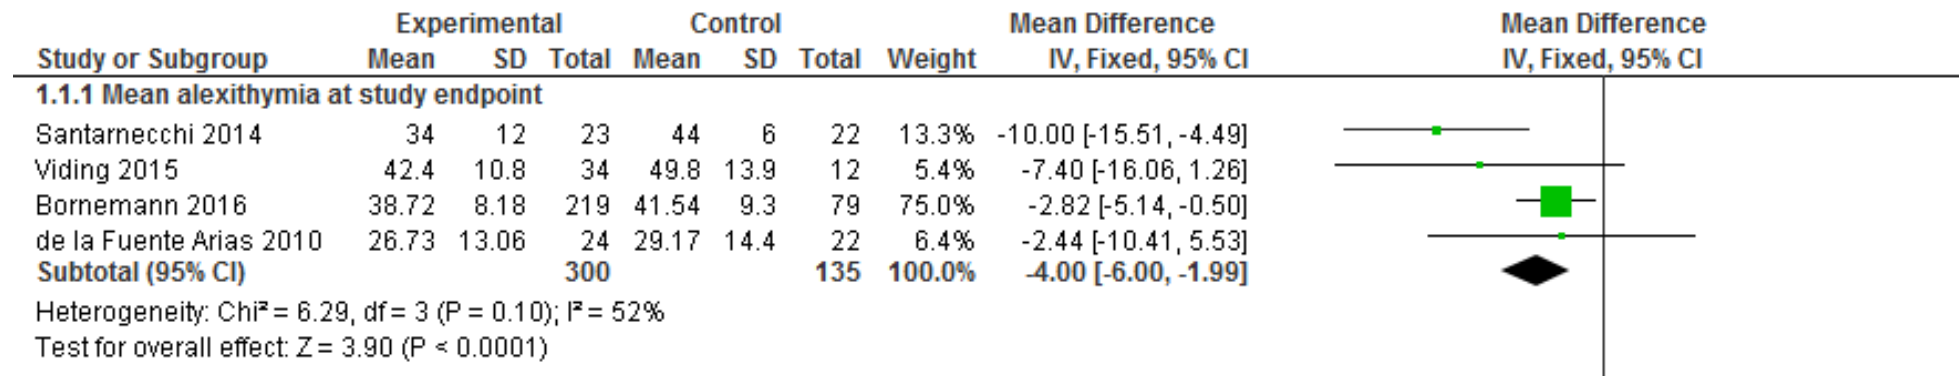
| Study or Subgroup | Experimental Mean | Experimental SD | Experimental Total | Control Mean | Control SD | Control Total | Weight | Mean Difference IV, Fixed, 95% CI | Mean Difference IV, Fixed, 95% CI |
|---|---|---|---|---|---|---|---|---|---|
| **1.1.1 Mean alexithymia at study endpoint** | | | | | | | | | |
| Santarnecchi 2014 | 34 | 12 | 23 | 44 | 6 | 22 | 13.3% | -10.00 [-15.51, -4.49] | |
| Viding 2015 | 42.4 | 10.8 | 34 | 49.8 | 13.9 | 12 | 5.4% | -7.40 [-16.06, 1.26] | |
| Bornemann 2016 | 38.72 | 8.18 | 219 | 41.54 | 9.3 | 79 | 75.0% | -2.82 [-5.14, -0.50] | |
| de la Fuente Arias 2010 | 26.73 | 13.06 | 24 | 29.17 | 14.4 | 22 | 6.4% | -2.44 [-10.41, 5.53] | |
| **Subtotal (95% CI)** | | | **300** | | | **135** | **100.0%** | **-4.00 [-6.00, -1.99]** | |

Heterogeneity: Chi² = 6.29, df = 3 (P = 0.10); I² = 52%
Test for overall effect: Z = 3.90 (P < 0.0001)